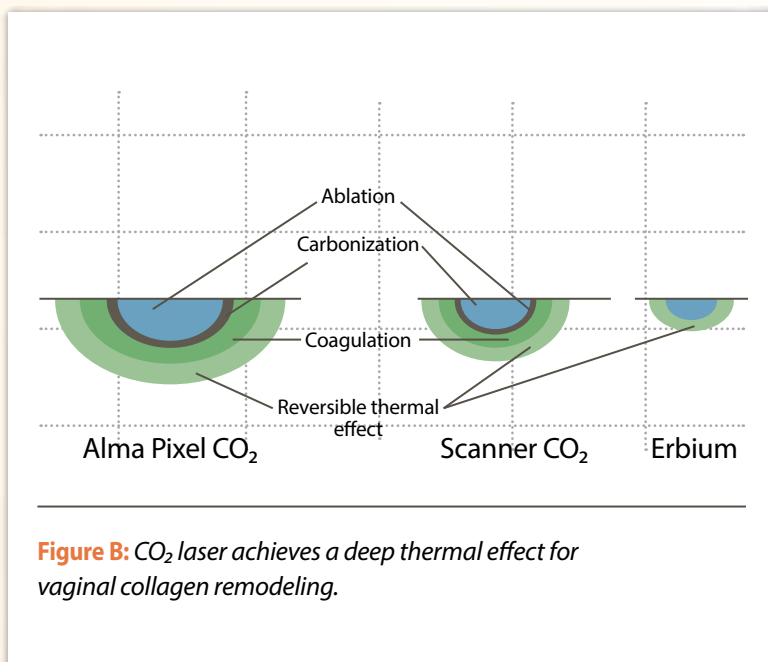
Ablation

Carbonization

Coagulation

Reversible thermal effect

Alma Pixel $CO_2$

Scanner $CO_2$

Erbium

**Figure B:** *$CO_2$ laser achieves a deep thermal effect for vaginal collagen remodeling.*